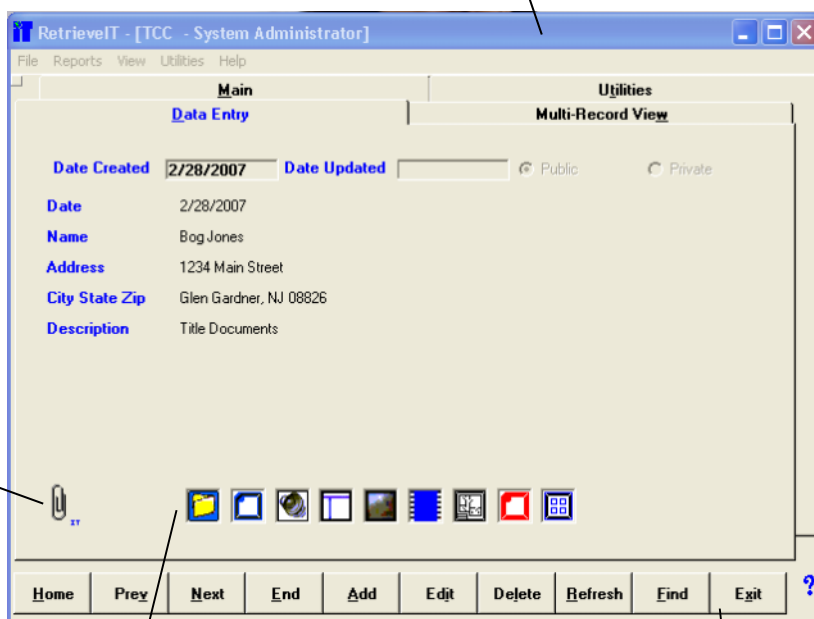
RetrieveIT - [TCC - System Administrator]

File Reports View Utilities Help

Main

Utilities

Data Entry

Multi-Record View

Date Created 2/28/2007 Date Updated Public Private

Date 2/28/2007

Name Bog Jones

Address 1234 Main Street

City State Zip Glen Gardner, NJ 08826

Description Title Documents

IT

Home Prev Next End Add Edit Delete Refresh Find Exit

?